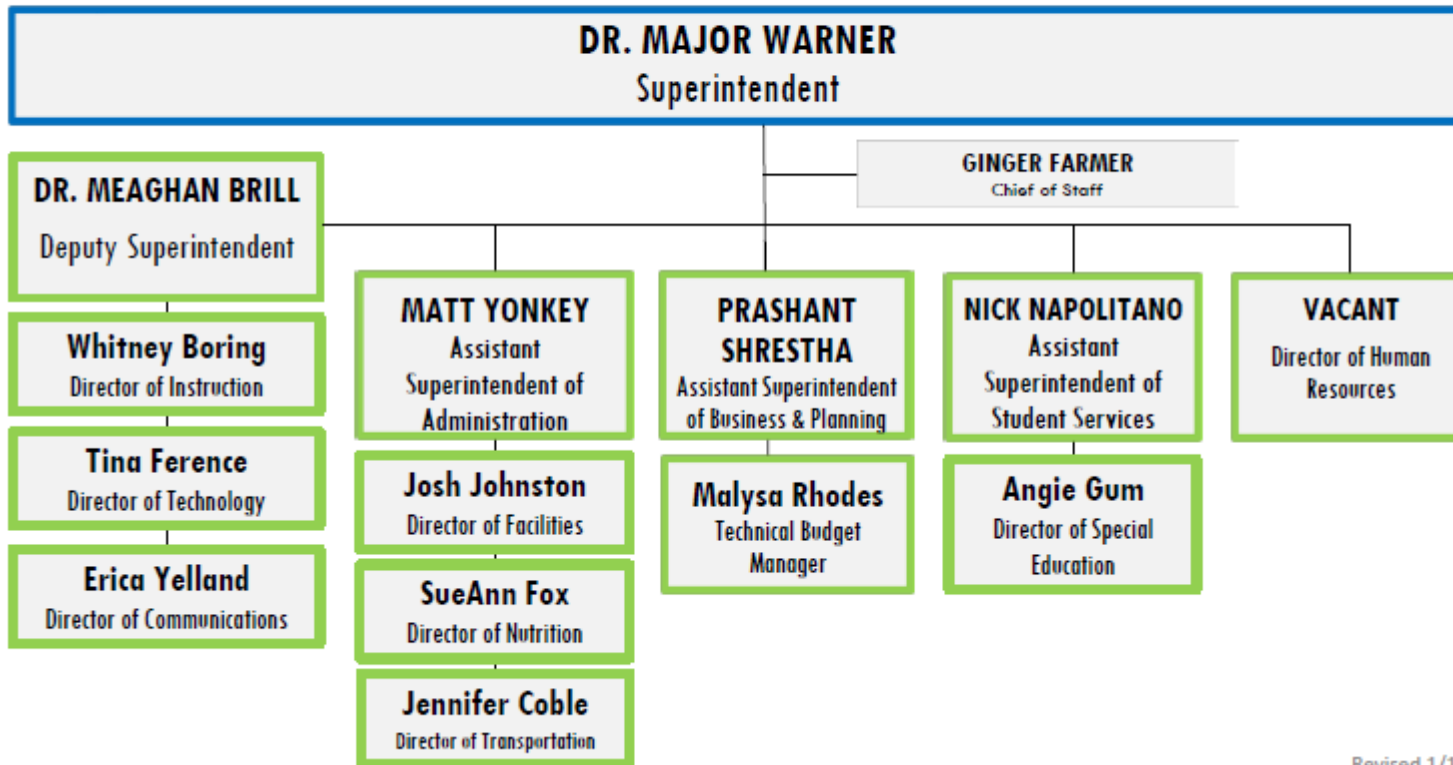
DR. MAJOR WARNER
Superintendent

GINGER FARMER
Chief of Staff

DR. MEAGHAN BRILL
Deputy Superintendent

Whitney Boring
Director of Instruction

Tina Ference
Director of Technology

Erica Yelland
Director of Communications

MATT YONKEY
Assistant Superintendent of Administration

Josh Johnston
Director of Facilities

SueAnn Fox
Director of Nutrition

Jennifer Coble
Director of Transportation

PRASHANT SHRESTHA
Assistant Superintendent of Business & Planning

Malysa Rhodes
Technical Budget Manager

NICK NAPOLITANO
Assistant Superintendent of Student Services

Angie Gum
Director of Special Education

VACANT
Director of Human Resources

Revised 1/1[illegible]